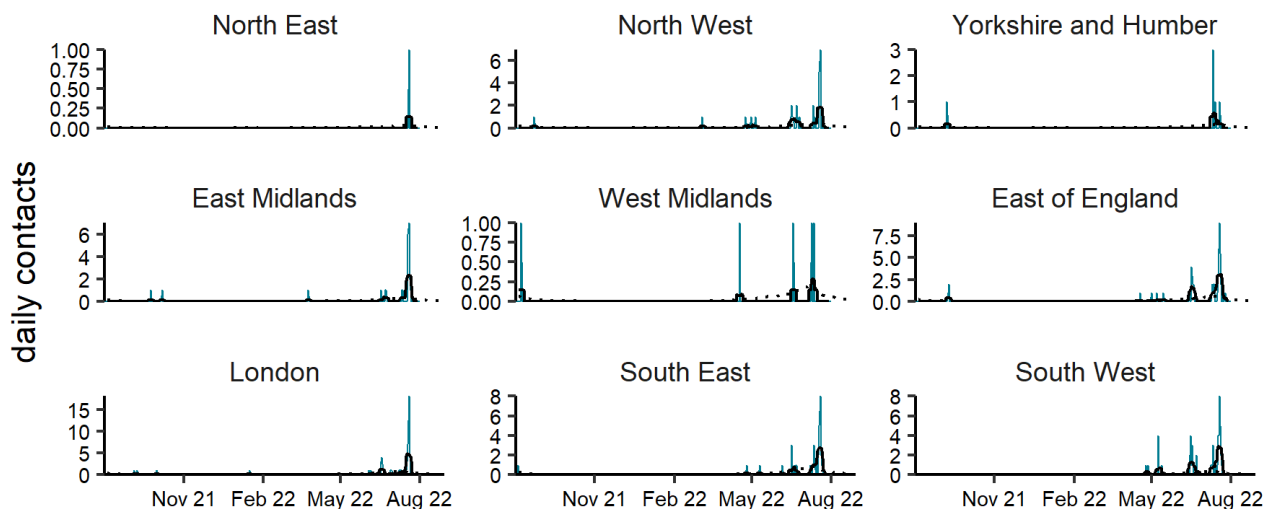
North East
1.00
0.75
0.50
0.25
0.00

North West
6
4
2
0

Yorkshire and Humber
3
2
1
0

daily contacts

East Midlands
6
4
2
0

West Midlands
1.00
0.75
0.50
0.25
0.00

East of England
7.5
5.0
2.5
0.0

London
15
10
5
0
Nov 21
Feb 22
May 22
Aug 22

South East
8
6
4
2
0
Nov 21
Feb 22
May 22
Aug 22

South West
8
6
4
2
0
Nov 21
Feb 22
May 22
Aug 22